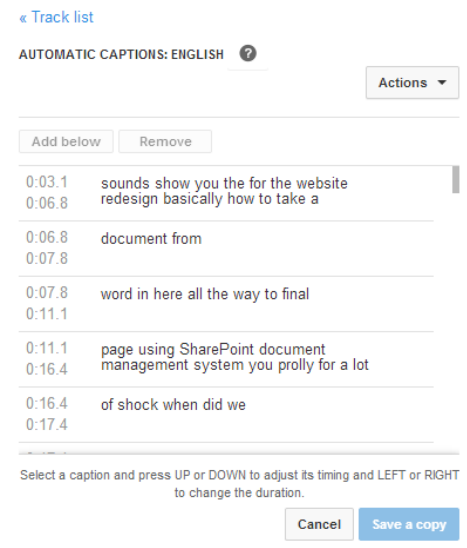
« Track list

AUTOMATIC CAPTIONS: ENGLISH ?

Actions ▾

Add below Remove

| | |
|---|---|
| 0:03.1 0:06.8 | sounds show you the for the website redesign basically how to take a |
| 0:06.8 0:07.8 | document from |
| 0:07.8 0:11.1 | word in here all the way to final |
| 0:11.1 0:16.4 | page using SharePoint document management system you prolly for a lot |
| 0:16.4 0:17.4 | of shock when did we |

Select a caption and press UP or DOWN to adjust its timing and LEFT or RIGHT to change the duration.

Cancel Save a copy